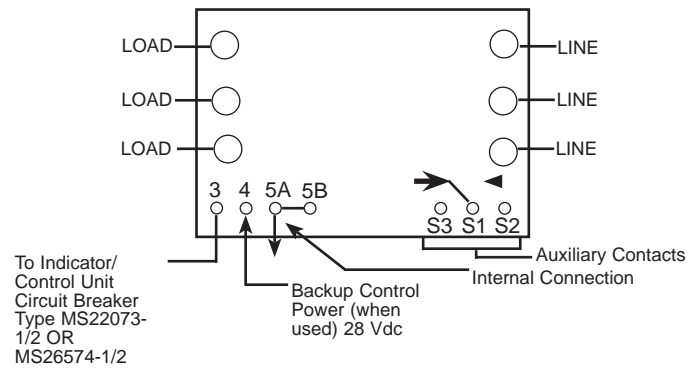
LOAD
LOAD
LOAD
LINE
LINE
LINE
3 4 5A 5B
S3 S1 S2
Auxiliary Contacts
Internal Connection
To Indicator/ Control Unit Circuit Breaker Type MS22073-1/2 OR MS26574-1/2
Backup Control Power (when used) 28 Vdc